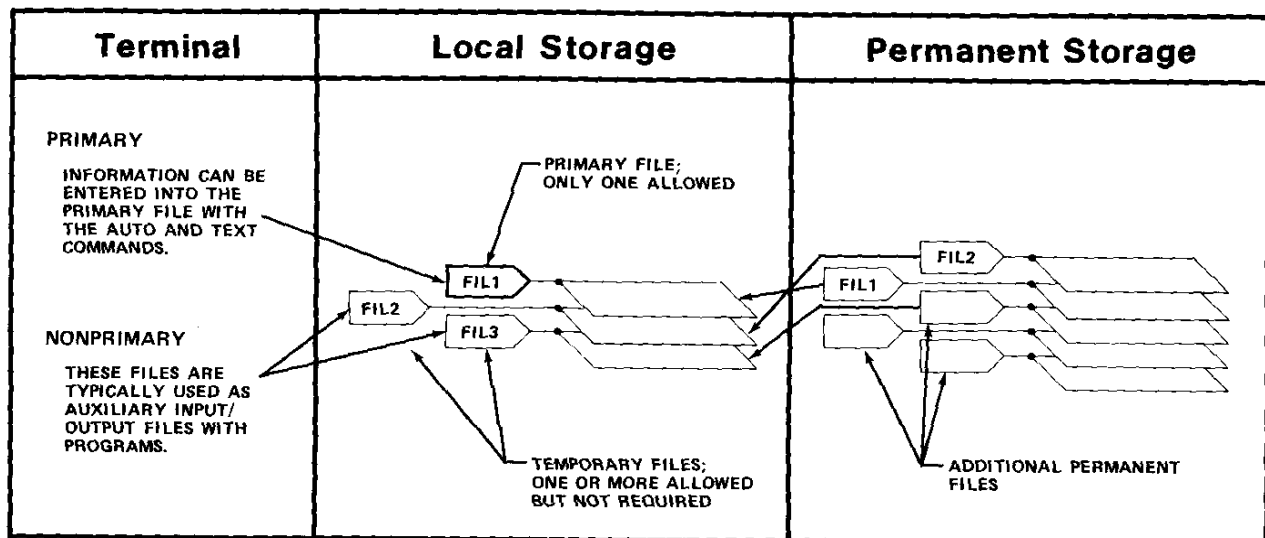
Terminal

Local Storage

Permanent Storage

PRIMARY

INFORMATION CAN BE ENTERED INTO THE PRIMARY FILE WITH THE AUTO AND TEXT COMMANDS.

NONPRIMARY

THESE FILES ARE TYPICALLY USED AS AUXILIARY INPUT/ OUTPUT FILES WITH PROGRAMS.

PRIMARY FILE; ONLY ONE ALLOWED

FIL1

FIL2

FIL3

TEMPORARY FILES; ONE OR MORE ALLOWED BUT NOT REQUIRED

FIL2

FIL1

ADDITIONAL PERMANENT FILES